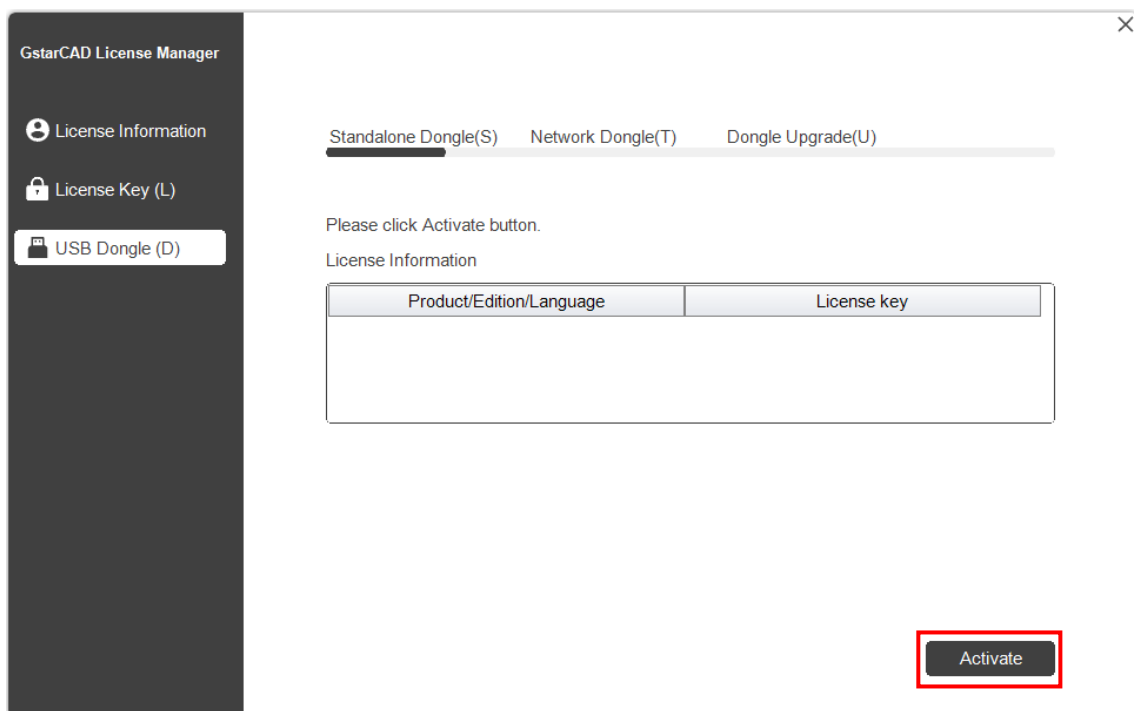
GstarCAD License Manager

License Information

License Key (L)

USB Dongle (D)

×

Standalone Dongle(S) Network Dongle(T) Dongle Upgrade(U)

Please click Activate button.

License Information

| Product/Edition/Language | License key |
|---|---|

Activate